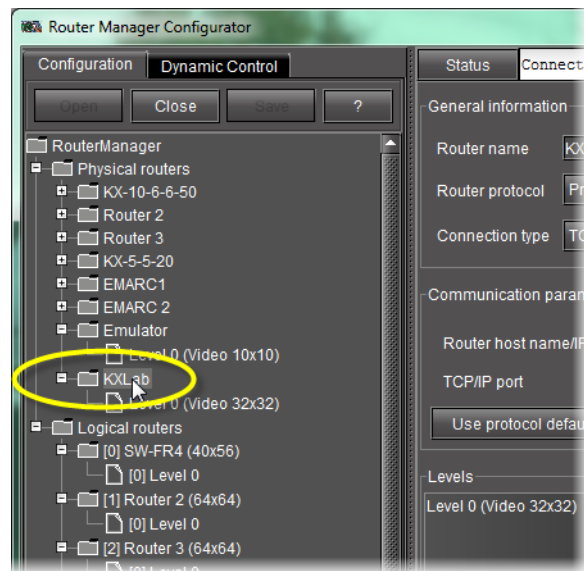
Router Manager Configurator

Configuration
Dynamic Control

Open
Close
Save
?

RouterManager
Physical routers
KX-10-6-6-50
Router 2
Router 3
KX-5-5-20
EMARC1
EMARC 2
Emulator
Level 0 (Video 10x10)
KXLab
Level 0 (Video 32x32)
Logical routers
[0] SW-FR4 (40x56)
[0] Level 0
[1] Router 2 (64x64)
[0] Level 0
[2] Router 3 (64x64)
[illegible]

Status
Connect

General information
Router name
KX
Router protocol
Pr
Connection type
TC

Communication para
Router host name/IP
TCP/IP port
Use protocol defau

Levels
Level 0 (Video 32x32)